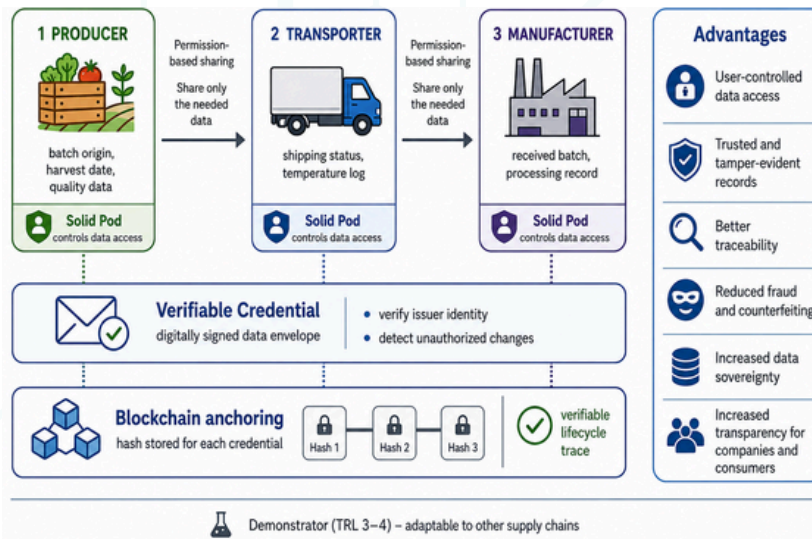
1 PRODUCER

batch origin, harvest date, quality data

Solid Pod
controls data access

Permission-based sharing

Share only the needed data

2 TRANSPORTER

shipping status, temperature log

Solid Pod
controls data access

Permission-based sharing

Share only the needed data

3 MANUFACTURER

received batch, processing record

Solid Pod
controls data access

Advantages

User-controlled data access

Trusted and tamper-evident records

Better traceability

Reduced fraud and counterfeiting

Increased data sovereignty

Increased transparency for companies and consumers

Verifiable Credential
digitally signed data envelope

• verify issuer identity
• detect unauthorized changes

Blockchain anchoring
hash stored for each credential

Hash 1

Hash 2

Hash 3

verifiable lifecycle trace

Demonstrator (TRL 3–4) – adaptable to other supply chains